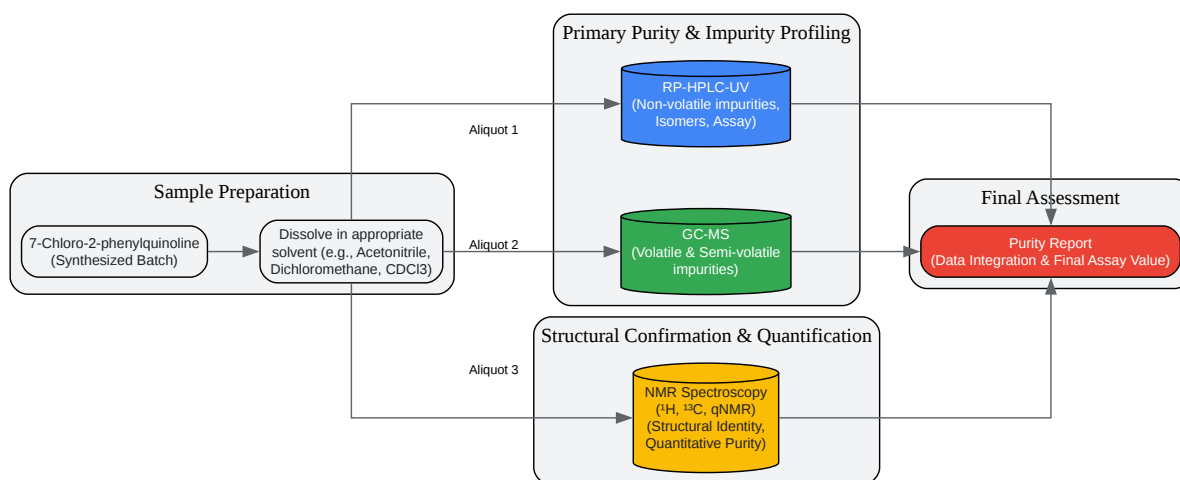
Primary Purity & Impurity Profiling

RP-HPLC-UV
(Non-volatile impurities, Isomers, Assay)

Aliquot 1

Sample Preparation

7-Chloro-2-phenylquinoline
(Synthesized Batch)

Dissolve in appropriate solvent (e.g., Acetonitrile, Dichloromethane, CDCl3)

Aliquot 2

GC-MS
(Volatile & Semi-volatile impurities)

Final Assessment

Purity Report
(Data Integration & Final Assay Value)

Structural Confirmation & Quantification

Aliquot 3

NMR Spectroscopy
($^1$H, $^{13}$C, qNMR)
(Structural Identity, Quantitative Purity)